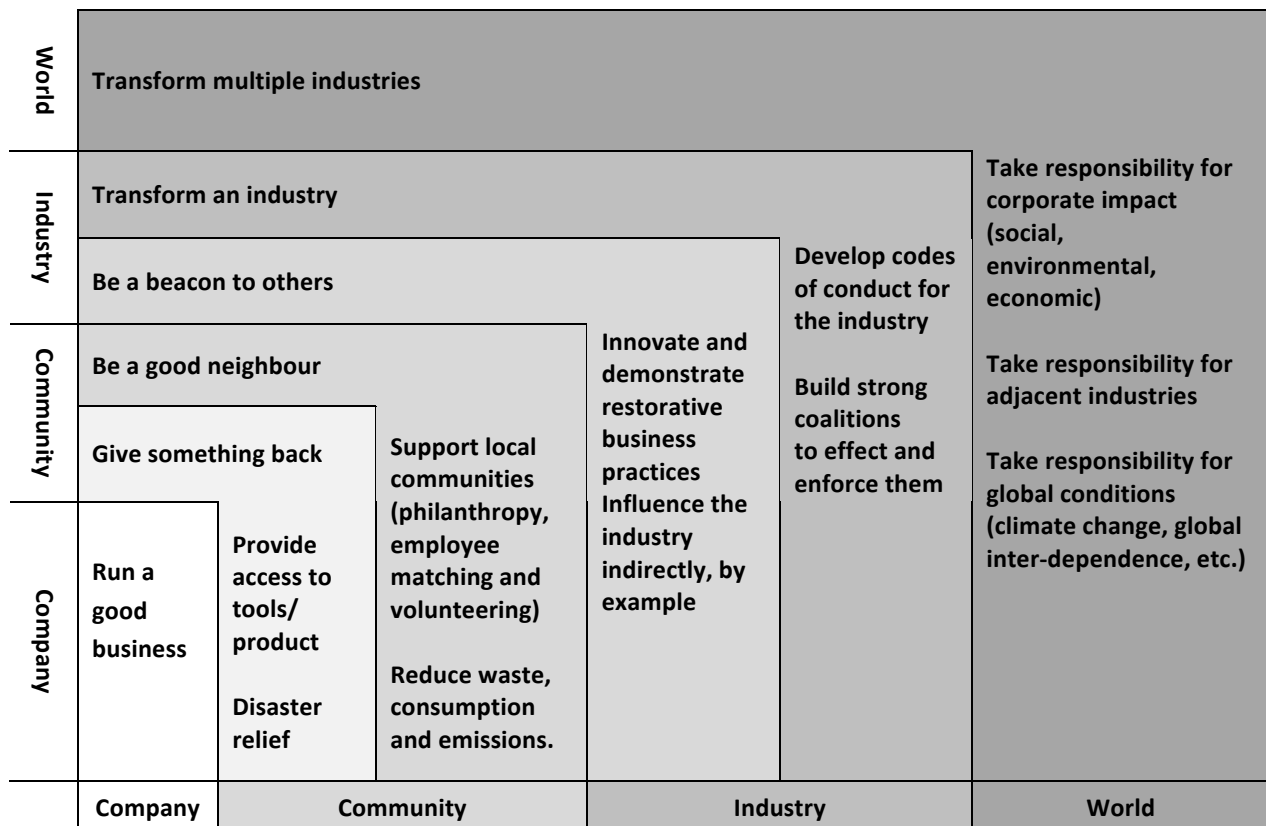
World

Transform multiple industries

Industry

Transform an industry

Be a beacon to others

Community

Be a good neighbour

Give something back

Company

Run a good business

Provide access to tools/ product

Disaster relief

Support local communities (philanthropy, employee matching and volunteering)

Reduce waste, consumption and emissions.

Innovate and demonstrate restorative business practices
Influence the industry indirectly, by example

Develop codes of conduct for the industry

Build strong coalitions to effect and enforce them

Take responsibility for corporate impact (social, environmental, economic)

Take responsibility for adjacent industries

Take responsibility for global conditions (climate change, global inter-dependence, etc.)

Company | Community | Industry | World